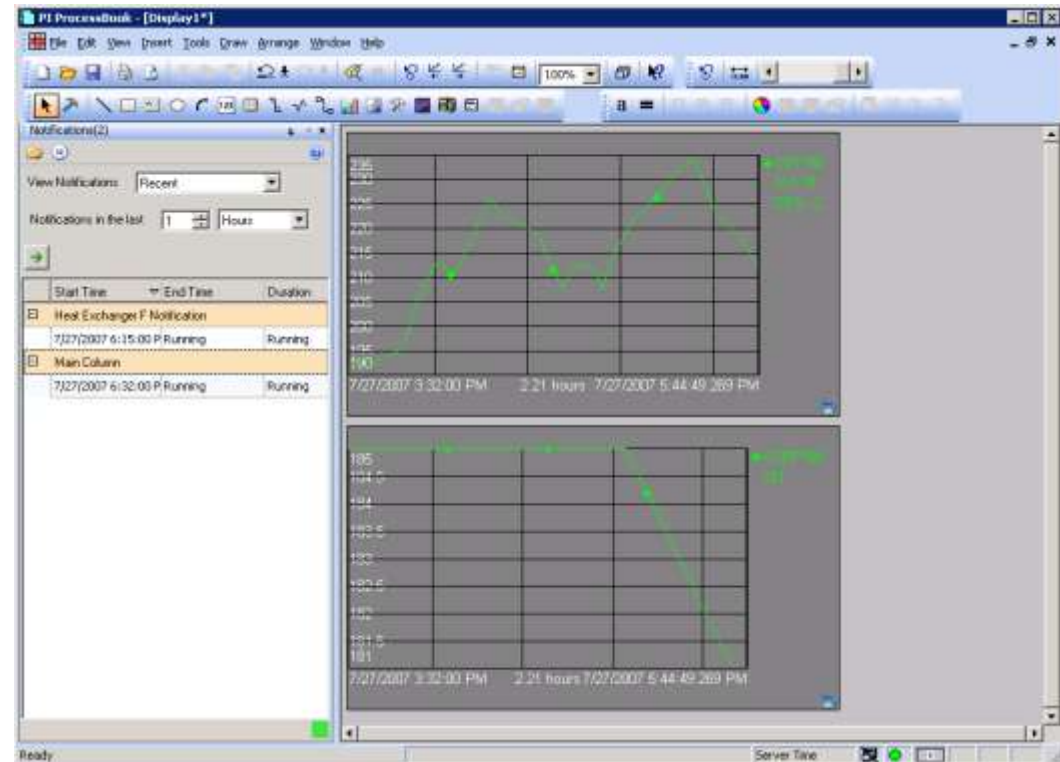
PI ProcessBook - [Display1*]

File Edit View Insert Tools Draw Arrange Window Help

100%

Notifications(2)

View Notifications: Recent

Notifications in the last 1 Hours

| | Start Time | End Time | Duration |
|---|---|---|---|
| ⊟ | Heat Exchanger F Notification | | |
| | 7/27/2007 6:15:00 P | Running | Running |
| ⊟ | Main Column | | |
| | 7/27/2007 6:32:00 P | Running | Running |

235
230
225
220
215
210
205
200
195
190

7/27/2007 3:32:00 PM 2.21 hours 7/27/2007 5:44:49.269 PM

185
184.5
184
183.5
183
182.5
182
181.5
181

7/27/2007 3:32:00 PM 2.21 hours 7/27/2007 5:44:49.269 PM

Ready

Server Time